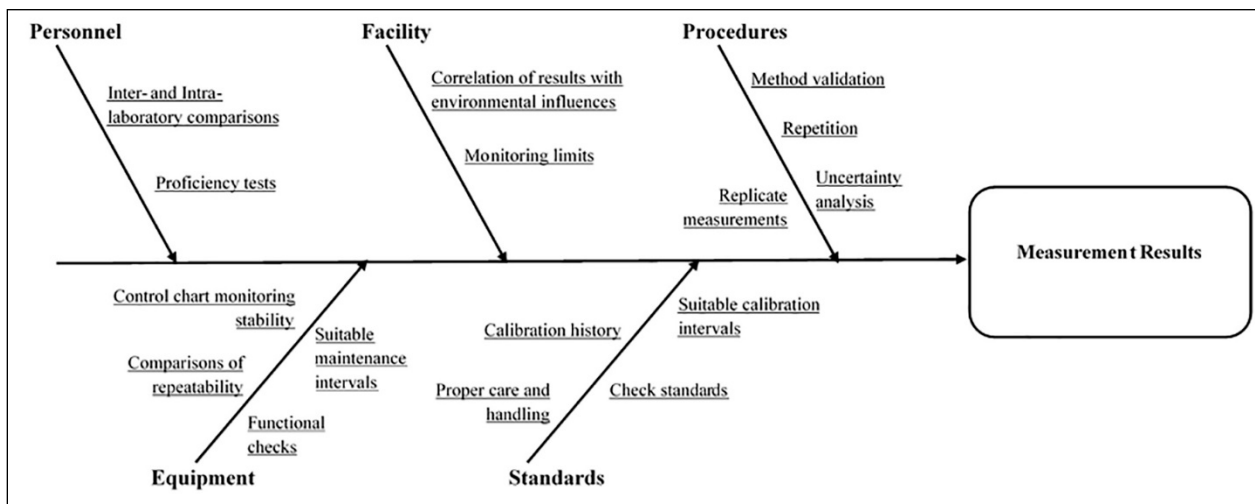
Personnel

Inter- and Intra-laboratory comparisons

Proficiency tests

Facility

Correlation of results with environmental influences

Monitoring limits

Procedures

Method validation

Repetition

Uncertainty analysis

Replicate measurements

Measurement Results

Control chart monitoring stability

Comparisons of repeatability

Suitable maintenance intervals

Functional checks

Equipment

Calibration history

Proper care and handling

Suitable calibration intervals

Check standards

Standards